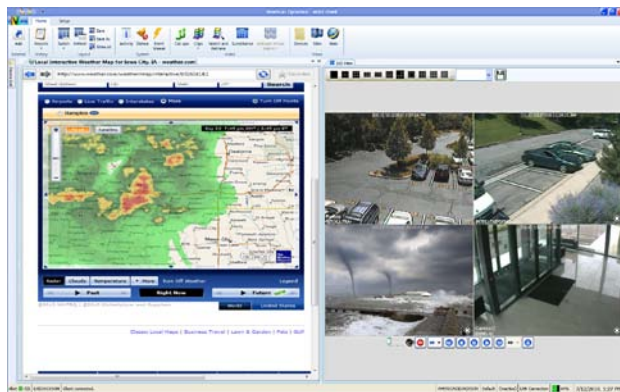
Local Interactive Weather Map for Iowa City, IA - weather.com

http://www.weather.com/weather/map/interactive/52240

Search

Reports

Live Traffic

Interstates

Print

Turn Off Points

Radar

Clouds

Temperature

More

Turn Off Weather

Legend

Right Now

Future

World

United States

Classic Local Maps | Business Travel | Lawn & Garden | Pets | Golf